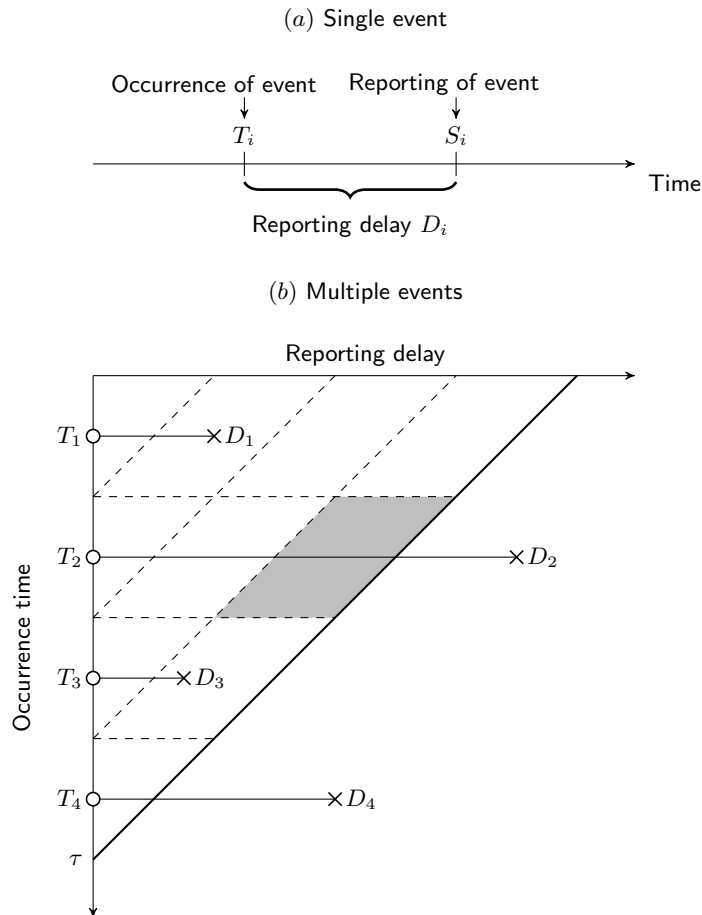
$(a)$ Single event

Occurrence of event

Reporting of event

$T_i$

$S_i$

Time

Reporting delay $D_i$

$(b)$ Multiple events

Reporting delay

Occurrence time

$T_1$

$D_1$

$T_2$

$D_2$

$T_3$

$D_3$

$T_4$

$D_4$

$\tau$